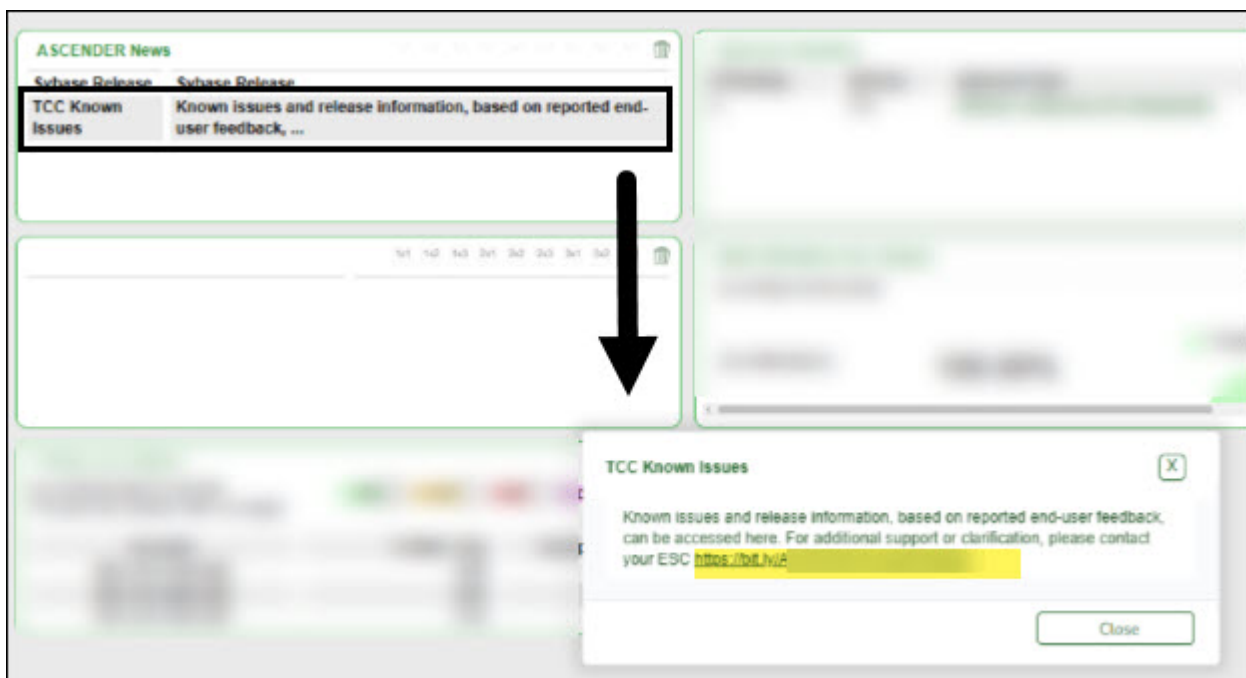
ASCENDER News

Sybase Release | Sybase Release
TCC Known Issues | Known issues and release information, based on reported end-user feedback, ...

1x1 1x2 1x3 2x1 2x2 2x3 3x1 3x2

TCC Known Issues

X

Known issues and release information, based on reported end-user feedback, can be accessed here. For additional support or clarification, please contact your ESC https://bit.ly/A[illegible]

Close